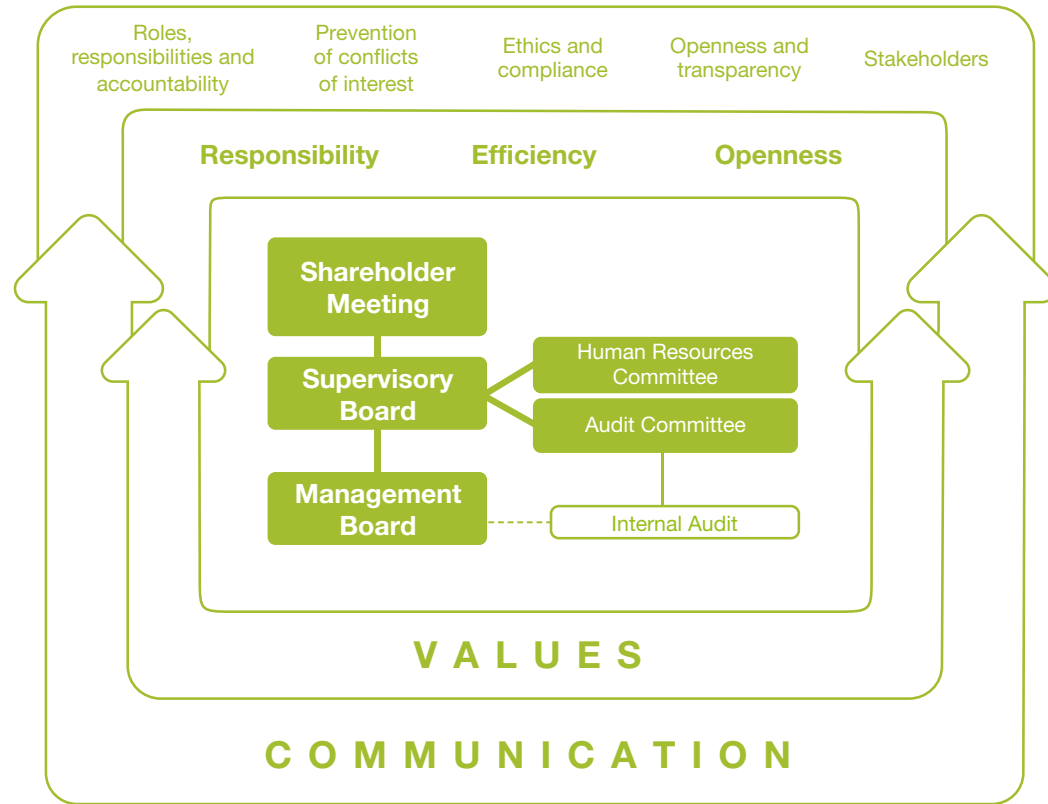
Roles, responsibilities and accountability

Prevention of conflicts of interest

Ethics and compliance

Openness and transparency

Stakeholders

Responsibility

Efficiency

Openness

Shareholder Meeting

Supervisory Board

Human Resources Committee

Audit Committee

Management Board

Internal Audit

VALUES

COMMUNICATION